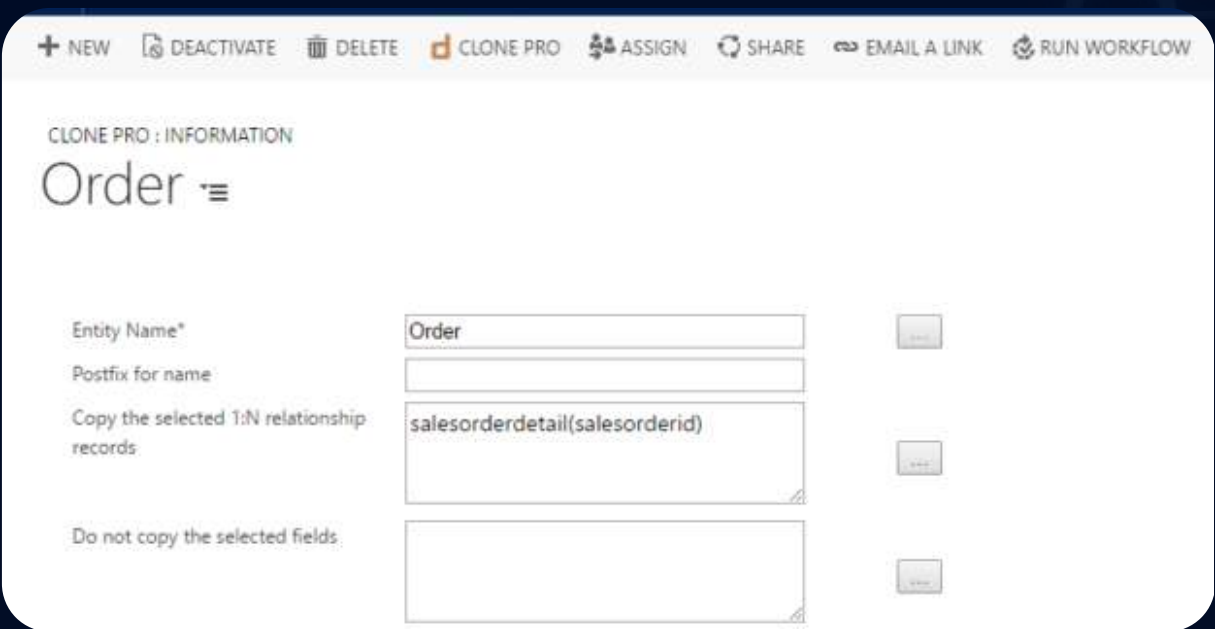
+ NEW DEACTIVATE DELETE CLONE PRO ASSIGN SHARE EMAIL A LINK RUN WORKFLOW

CLONE PRO : INFORMATION

Order

Entity Name* Order ...

Postfix for name

Copy the selected 1:N relationship records salesorderdetail(salesorderid) ...

Do not copy the selected fields ...